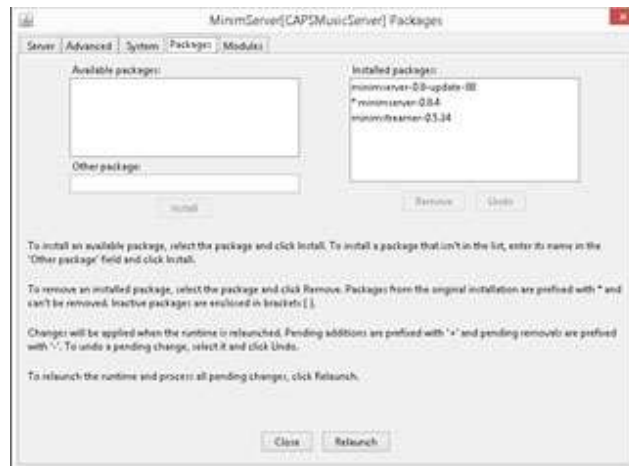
MinimServer[CAPSMusicServer] Packages

Server | Advanced | System | Packages | Modules

Available packages:

Other package:

Install

Installed packages:

minimserver-0.8-update-88
* minimserver-0.8.4
minimstreamer-0.3.34

Remove | Undo

To install an available package, select the package and click Install. To install a package that isn't in the list, enter its name in the 'Other package' field and click Install.

To remove an installed package, select the package and click Remove. Packages from the original installation are prefixed with * and can't be removed. Inactive packages are enclosed in brackets [ ].

Changes will be applied when the runtime is relaunched. Pending additions are prefixed with '+' and pending removals are prefixed with '-'. To undo a pending change, select it and click Undo.

To relaunch the runtime and process all pending changes, click Relaunch.

Close | Relaunch